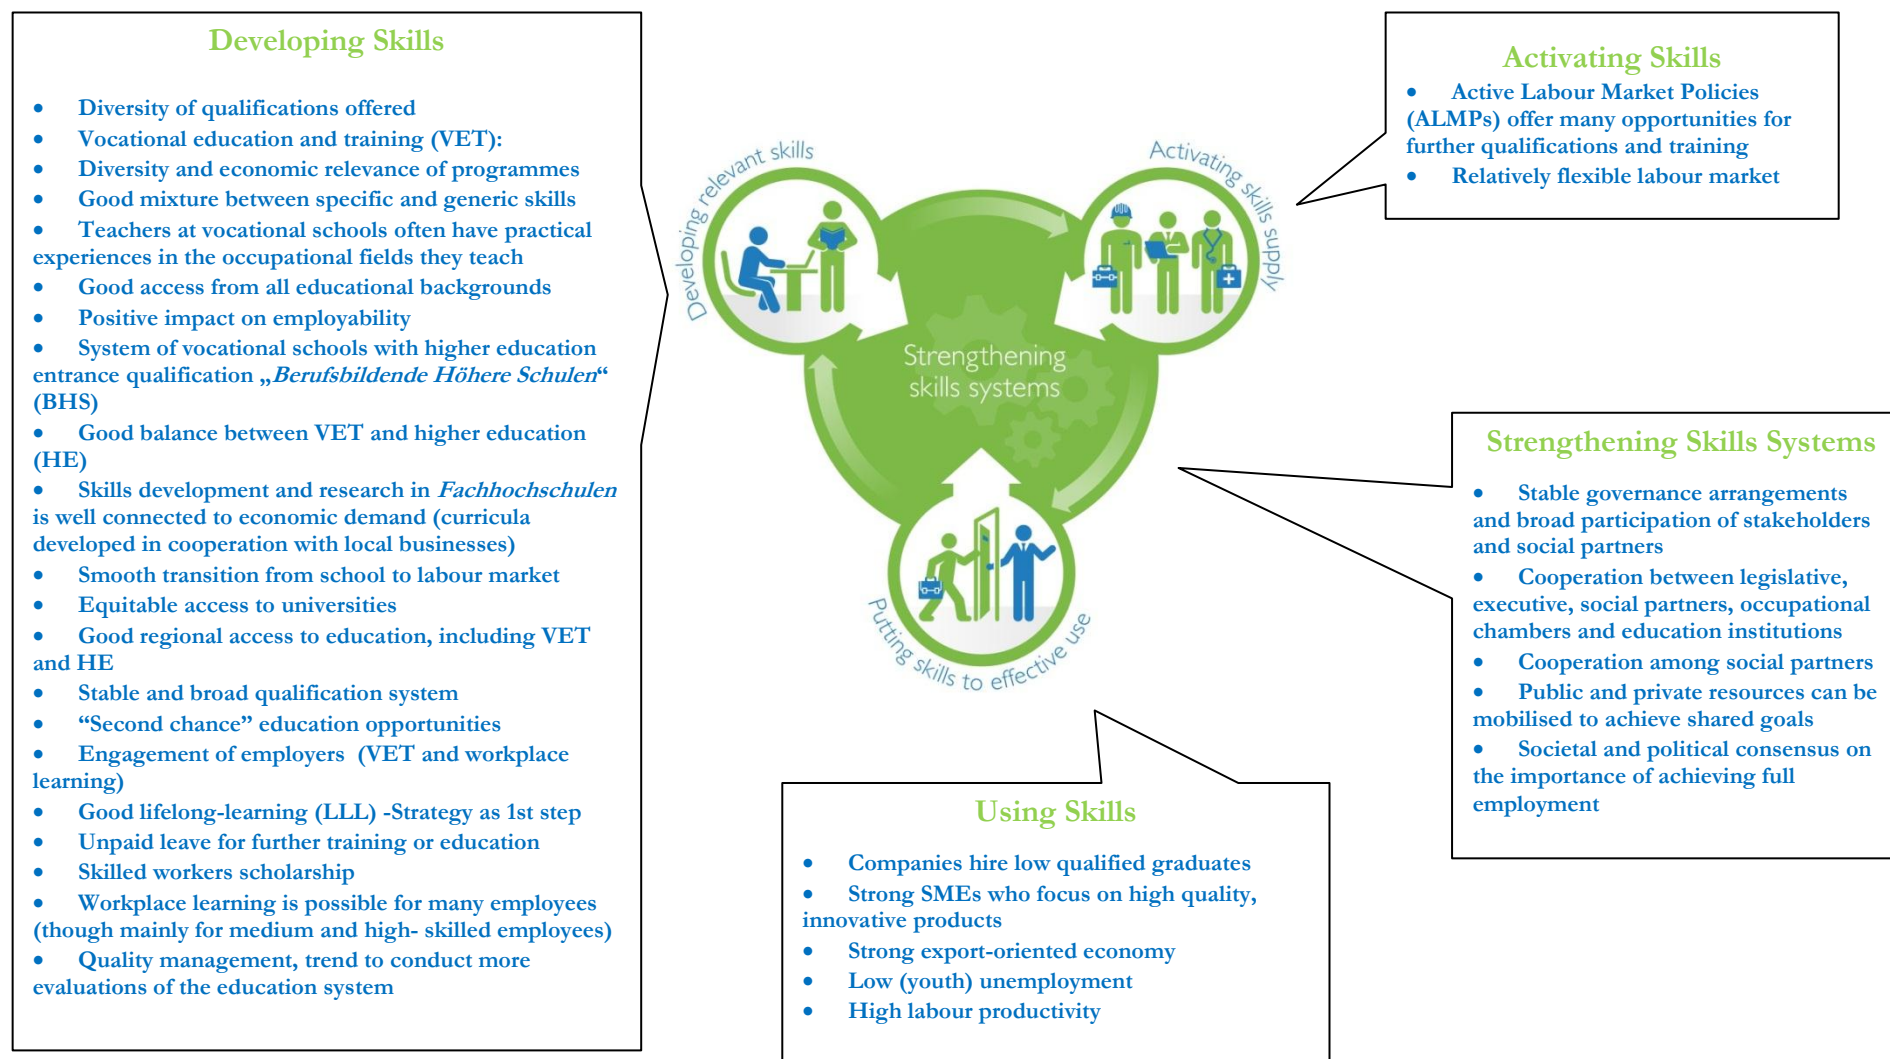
Developing Skills

- Diversity of qualifications offered
- Vocational education and training (VET):
- Diversity and economic relevance of programmes
- Good mixture between specific and generic skills
- Teachers at vocational schools often have practical experiences in the occupational fields they teach
- Good access from all educational backgrounds
- Positive impact on employability
- System of vocational schools with higher education entrance qualification „Berufsbildende Höhere Schulen“ (BHS)
- Good balance between VET and higher education (HE)
- Skills development and research in Fachhochschulen is well connected to economic demand (curricula developed in cooperation with local businesses)
- Smooth transition from school to labour market
- Equitable access to universities
- Good regional access to education, including VET and HE
- Stable and broad qualification system
- “Second chance” education opportunities
- Engagement of employers (VET and workplace learning)
- Good lifelong-learning (LLL) -Strategy as 1st step
- Unpaid leave for further training or education
- Skilled workers scholarship
- Workplace learning is possible for many employees (though mainly for medium and high- skilled employees)
- Quality management, trend to conduct more evaluations of the education system

Developing relevant skills

Activating skills supply

Strengthening skills systems

Putting skills to effective use

Activating Skills
- Active Labour Market Policies (ALMPs) offer many opportunities for further qualifications and training
- Relatively flexible labour market

Strengthening Skills Systems
- Stable governance arrangements and broad participation of stakeholders and social partners
- Cooperation between legislative, executive, social partners, occupational chambers and education institutions
- Cooperation among social partners
- Public and private resources can be mobilised to achieve shared goals
- Societal and political consensus on the importance of achieving full employment

Using Skills
- Companies hire low qualified graduates
- Strong SMEs who focus on high quality, innovative products
- Strong export-oriented economy
- Low (youth) unemployment
- High labour productivity